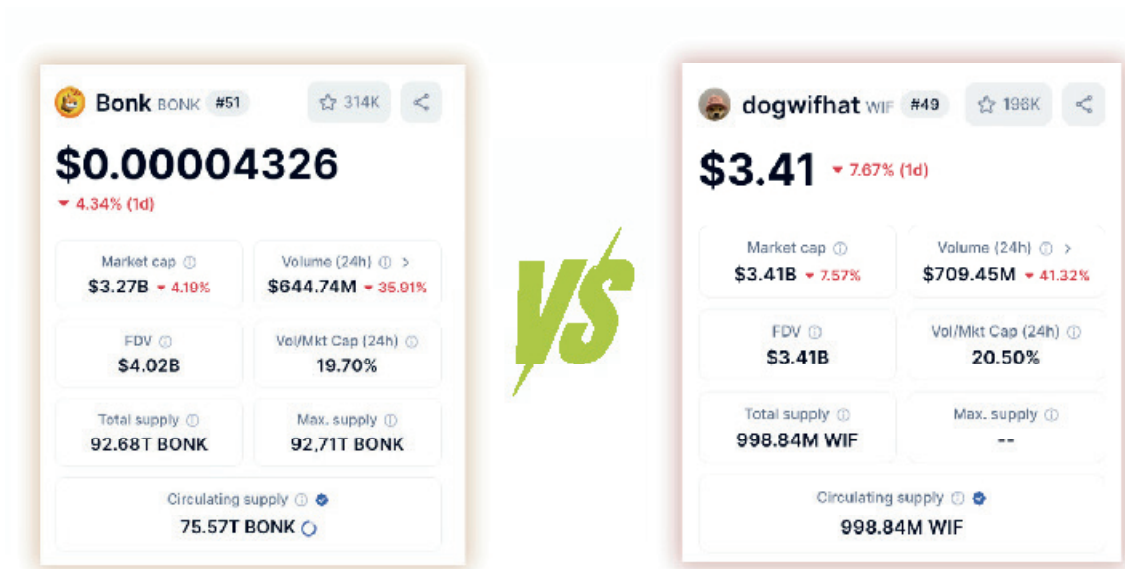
Bonk BONK #51
314K

$0.00004326
4.34% (1d)

Market cap
$3.27B 4.10%

Volume (24h)
$644.74M 35.91%

FDV
$4.02B

Vol/Mkt Cap (24h)
19.70%

Total supply
92.68T BONK

Max. supply
92,71T BONK

Circulating supply
75.57T BONK

VS

dogwifhat WIF #49
196K

$3.41 7.67% (1d)

Market cap
$3.41B 7.57%

Volume (24h)
$709.45M 41.32%

FDV
$3.41B

Vol/Mkt Cap (24h)
20.50%

Total supply
998.84M WIF

Max. supply
--

Circulating supply
998.84M WIF